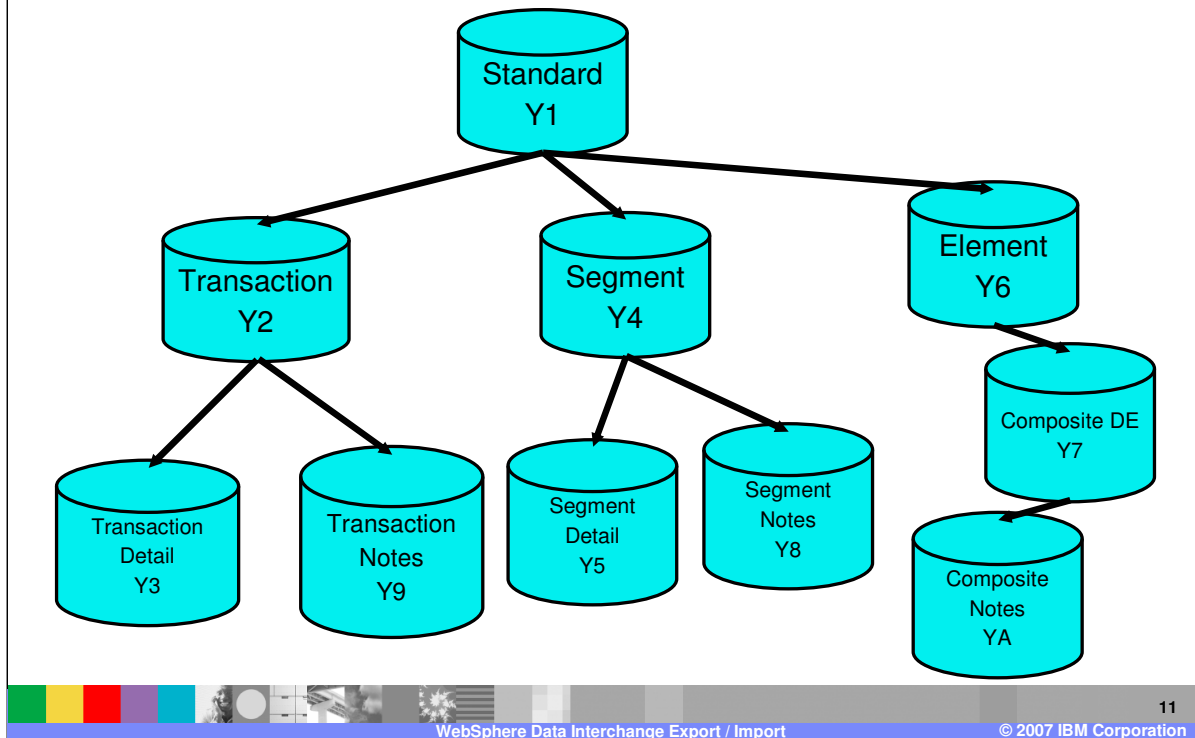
Standard
Y1

Transaction
Y2

Segment
Y4

Element
Y6

Composite DE
Y7

Transaction Detail
Y3

Transaction Notes
Y9

Segment Detail
Y5

Segment Notes
Y8

Composite Notes
YA

11

WebSphere Data Interchange Export / Import

© 2007 IBM Corporation